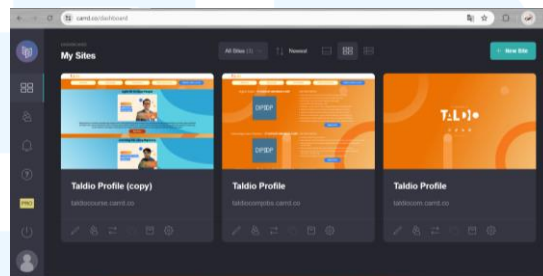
carrd.co/dashboard

Dashboard
My Sites

All Sites (3)
Newest

+ New Site

Taldio Profile (copy)
taldiocourse.carrd.co

Taldio Profile
taldiocompdfs.carrd.co

TALDIO
Taldio Profile
taldiocom.carrd.co

PRO